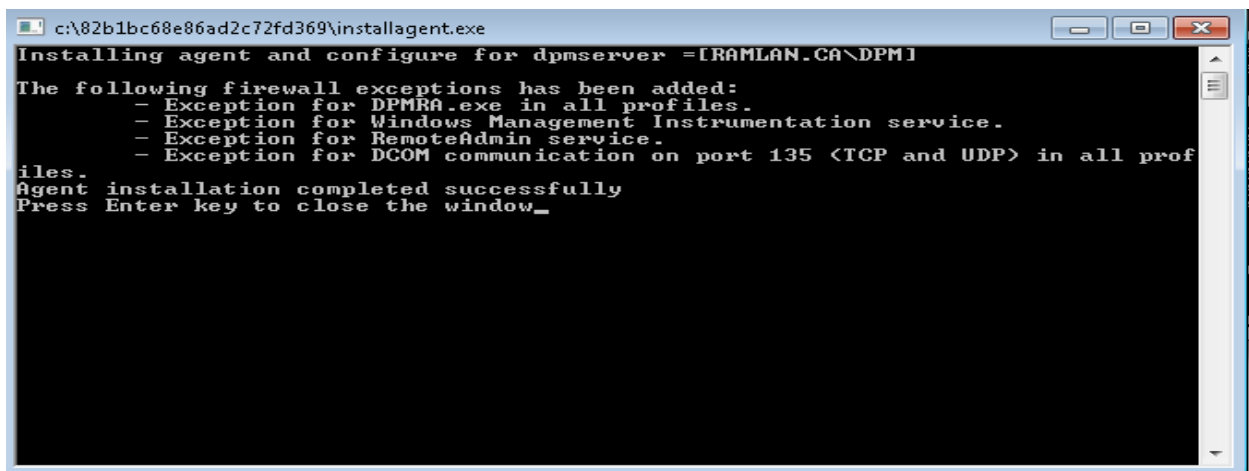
c:\82b1bc68e86ad2c72fd369\installagent.exe

Installing agent and configure for dpmserver =[RAMLAN.CA\DPM]

The following firewall exceptions has been added:
- Exception for DPMRA.exe in all profiles.
- Exception for Windows Management Instrumentation service.
- Exception for RemoteAdmin service.
- Exception for DCOM communication on port 135 (TCP and UDP) in all profiles.
Agent installation completed successfully
Press Enter key to close the window_